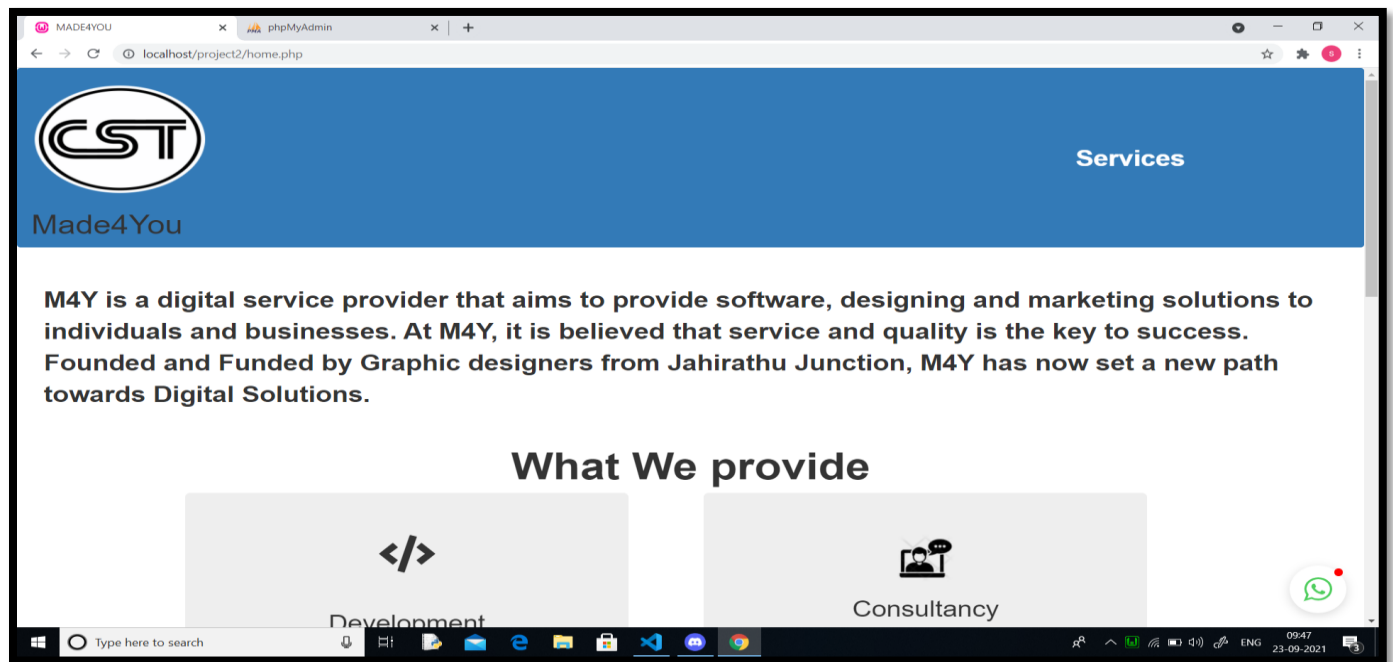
MADE4YOU
phpMyAdmin
localhost/project2/home.php

CST
Made4You
Services

M4Y is a digital service provider that aims to provide software, designing and marketing solutions to individuals and businesses. At M4Y, it is believed that service and quality is the key to success. Founded and Funded by Graphic designers from Jahirathu Junction, M4Y has now set a new path towards Digital Solutions.

What We provide

</>
Development

Consultancy

Type here to search
ENG
09:47
23-09-2021